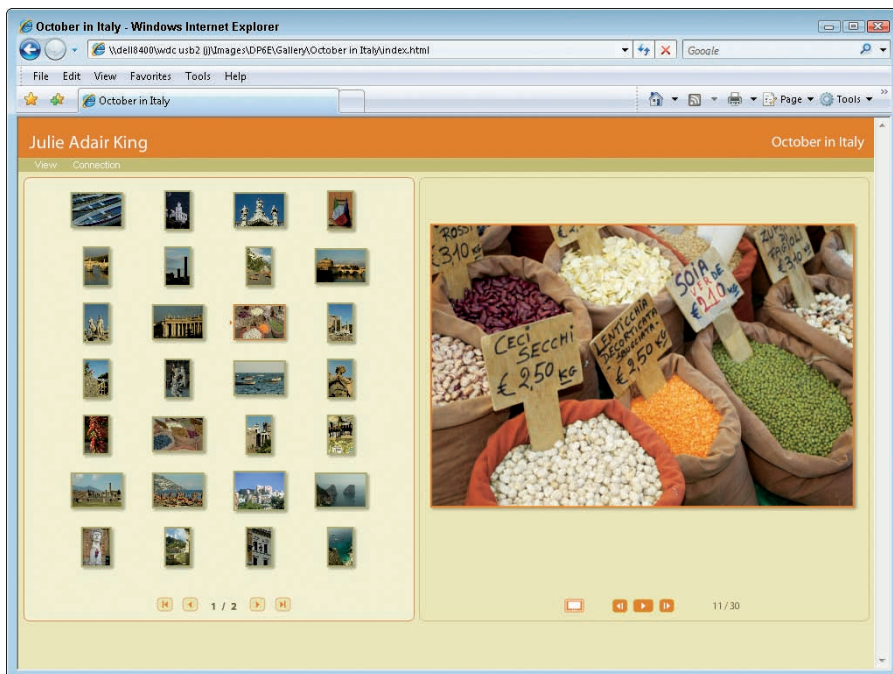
October in Italy - Windows Internet Explorer

\\dell8400\wdc usb2 (j)\Images\DP6E\Gallery\October in Italy\index.html

Google

File Edit View Favorites Tools Help

October in Italy

Page Tools

Julie Adair King

October in Italy

View Connection

ROSSI €3,10

CECI SECCHI €2,50 KG

LENTICCHIA DECORTICATA €2,50

SOIA VERDE €2,10 KG

ZOLFINO FAGIOLI €3,40

1 / 2

11/30